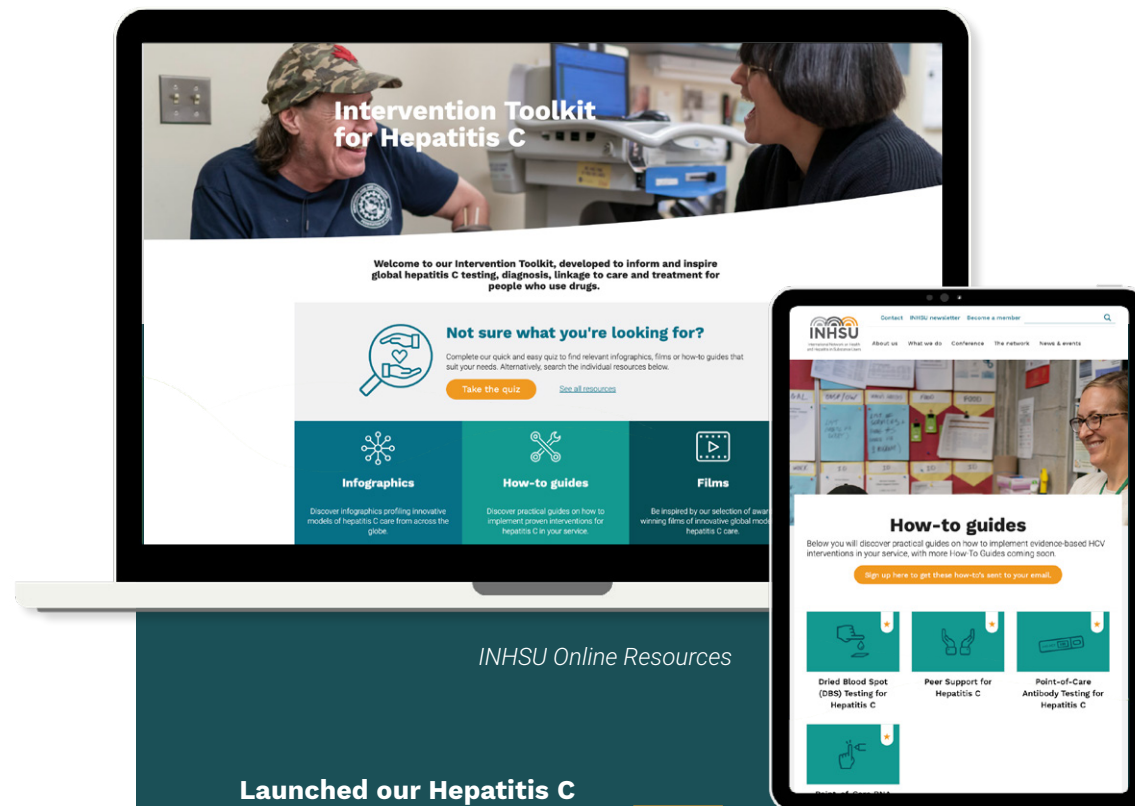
Intervention Toolkit for Hepatitis C

Welcome to our Intervention Toolkit, developed to inform and inspire global hepatitis C testing, diagnosis, linkage to care and treatment for people who use drugs.

Not sure what you're looking for?

Complete our quick and easy quiz to find relevant infographics, films or how-to guides that suit your needs. Alternatively, search the individual resources below.

Take the quiz

See all resources

Infographics

Discover infographics profiling innovative models of hepatitis C care from across the globe.

How-to guides

Discover practical guides on how to implement proven interventions for hepatitis C in your service.

Films

Be inspired by our selection of awar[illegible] winning films of innovative global mode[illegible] hepatitis C care.

INHSU

Contact INHSU newsletter Become a member

About us What we do Conference The network News & events

How-to guides

Below you will discover practical guides on how to implement evidence-based HCV interventions in your service, with more How-To Guides coming soon.

Sign up here to get these how-to's sent to your email.

Dried Blood Spot (DBS) Testing for Hepatitis C

Peer Support for Hepatitis C

Point-of-Care Antibody Testing for Hepatitis C

INHSU Online Resources

Launched our Hepatitis C